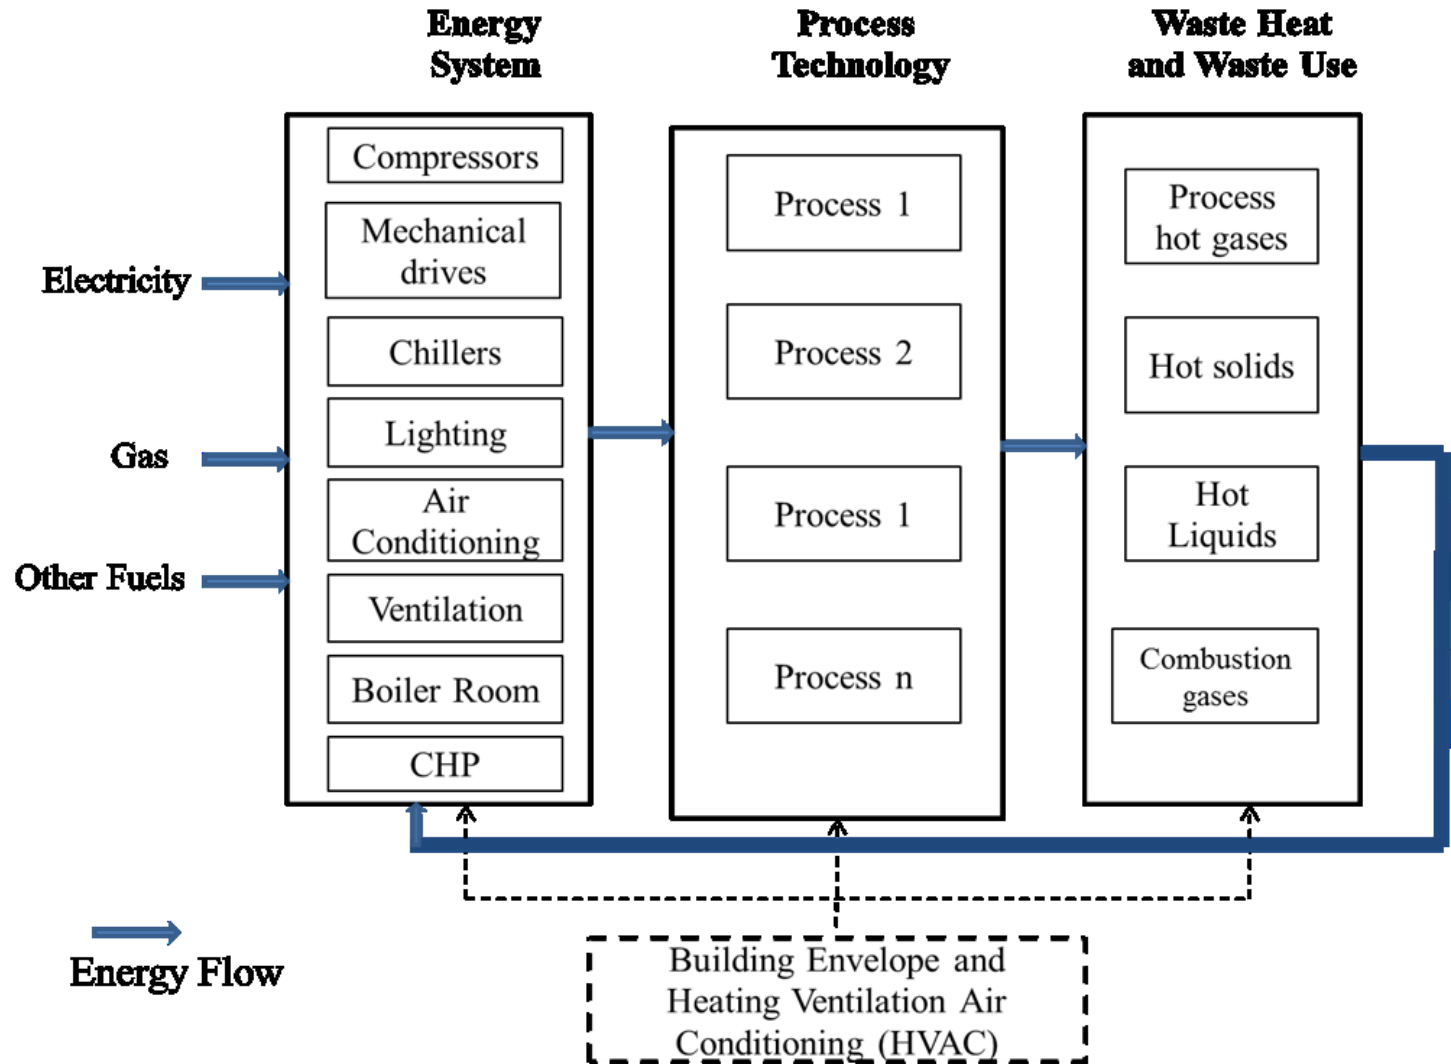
Energy System

Process Technology

Waste Heat and Waste Use

Electricity

Gas

Other Fuels

Compressors

Mechanical drives

Chillers

Lighting

Air Conditioning

Ventilation

Boiler Room

CHP

Process 1

Process 2

Process 1

Process n

Process hot gases

Hot solids

Hot Liquids

Combustion gases

Energy Flow

Building Envelope and Heating Ventilation Air Conditioning (HVAC)